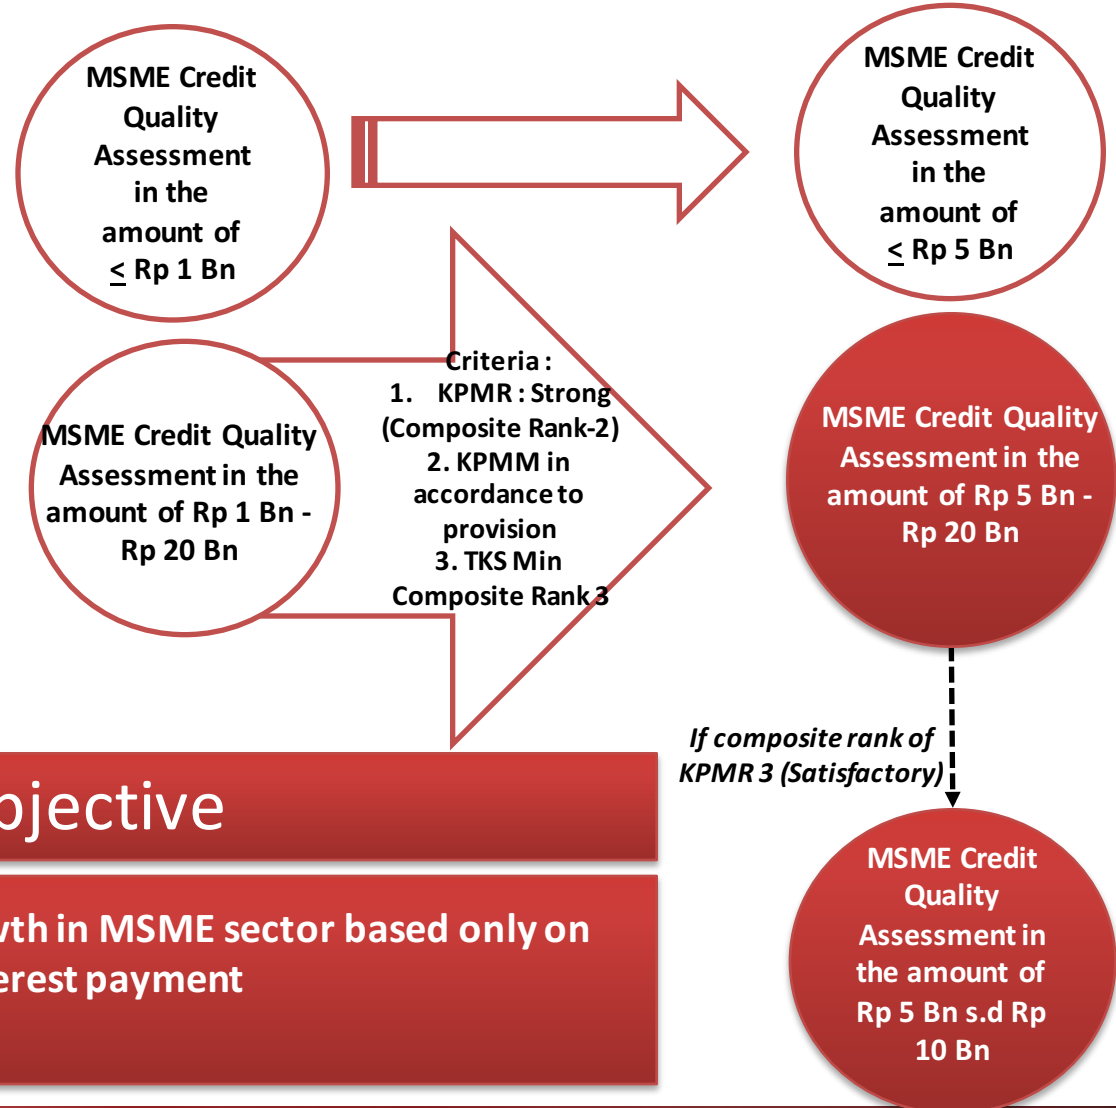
MSME Credit Quality Assessment in the amount of $\leq$ Rp 1 Bn

MSME Credit Quality Assessment in the amount of $\leq$ Rp 5 Bn

MSME Credit Quality Assessment in the amount of Rp 1 Bn - Rp 20 Bn

Criteria :
1. KPMR : Strong (Composite Rank-2)
2. KPMM in accordance to provision
3. TKS Min Composite Rank 3

MSME Credit Quality Assessment in the amount of Rp 5 Bn - Rp 20 Bn

If composite rank of KPMR 3 (Satisfactory)

MSME Credit Quality Assessment in the amount of Rp 5 Bn s.d Rp 10 Bn

ojective

wth in MSME sector based only on erest payment